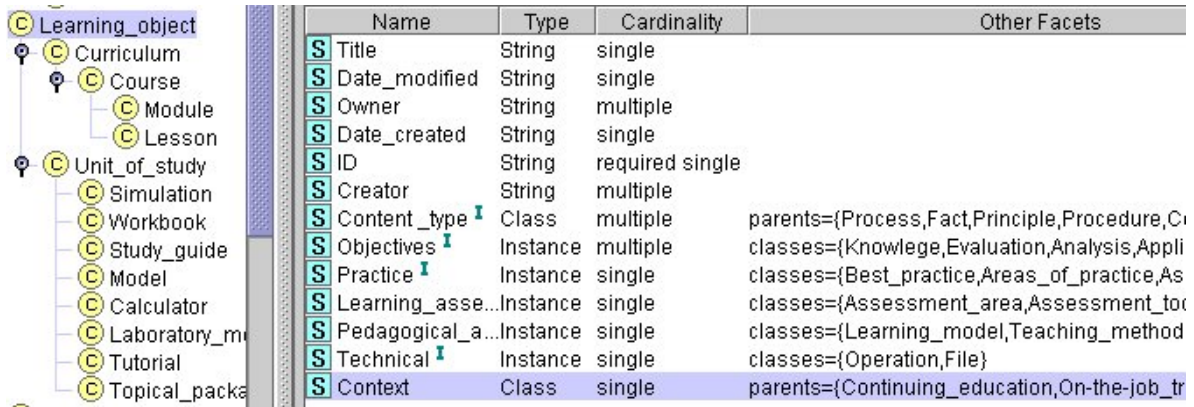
C Learning_object
C Curriculum
C Course
C Module
C Lesson
C Unit_of_study
C Simulation
C Workbook
C Study_guide
C Model
C Calculator
C Laboratory_m
C Tutorial
C Topical_packa

| Name | Type | Cardinality | Other Facets |
|---|---|---|---|
| S Title | String | single | |
| S Date_modified | String | single | |
| S Owner | String | multiple | |
| S Date_created | String | single | |
| S ID | String | required single | |
| S Creator | String | multiple | |
| S Content _type I | Class | multiple | parents={Process,Fact,Principle,Procedure,C |
| S Objectives I | Instance | multiple | classes={Knowlege,Evaluation,Analysis,Appli |
| S Practice I | Instance | single | classes={Best_practice,Areas_of_practice,As |
| S Learning_asse... | Instance | single | classes={Assessment_area,Assessment_to |
| S Pedagogical_a... | Instance | single | classes={Learning_model,Teaching_method |
| S Technical I | Instance | single | classes={Operation,File} |
| S Context | Class | single | parents={Continuing_education,On-the-job_tr |